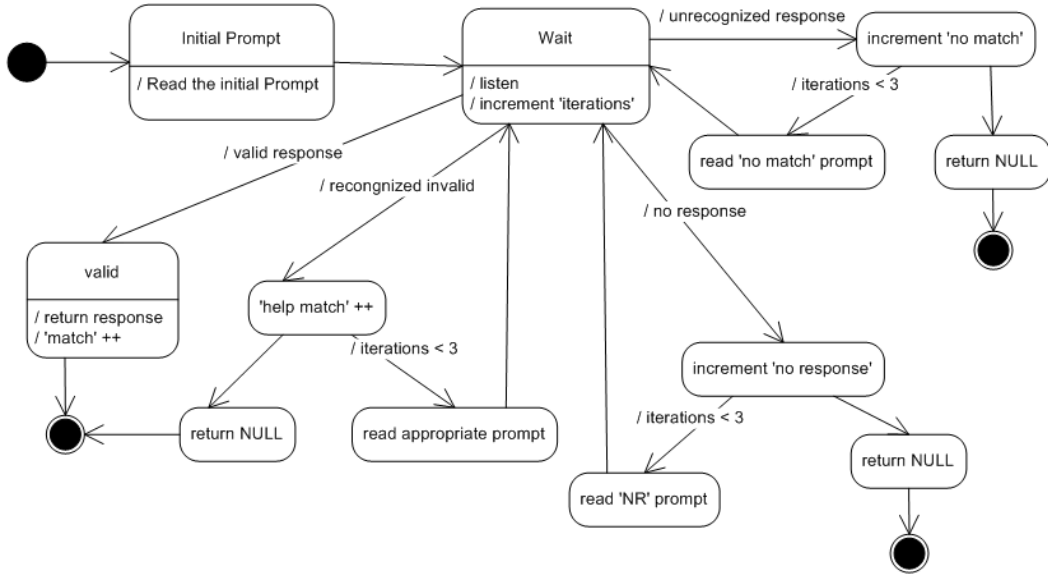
Initial Prompt

/ Read the initial Prompt

Wait

/ listen
/ increment 'iterations'

/ unrecognized response

increment 'no match'

/ iterations < 3

read 'no match' prompt

return NULL

/ valid response

/ recongnized invalid

/ no response

valid

/ return response
/ 'match' ++

'help match' ++

/ iterations < 3

return NULL

read appropriate prompt

increment 'no response'

/ iterations < 3

return NULL

read 'NR' prompt